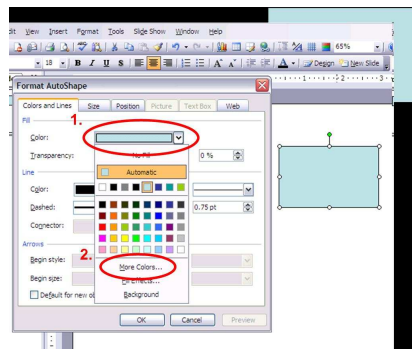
dit View Insert Format Tools Slide Show Window Help
65%
18 B I U S
A Design New Slide
Format AutoShape
Colors and Lines Size Position Picture Text Box Web
Fill
Color: 1.
Transparency: No Fill 0 %
Line
Automatic
Color:
Dashed: 0.75 pt
Connector:
Arrows
Begin style: 2.
Begin size: More Colors...
Default for new ob Fill Effects...
Background
OK Cancel Preview